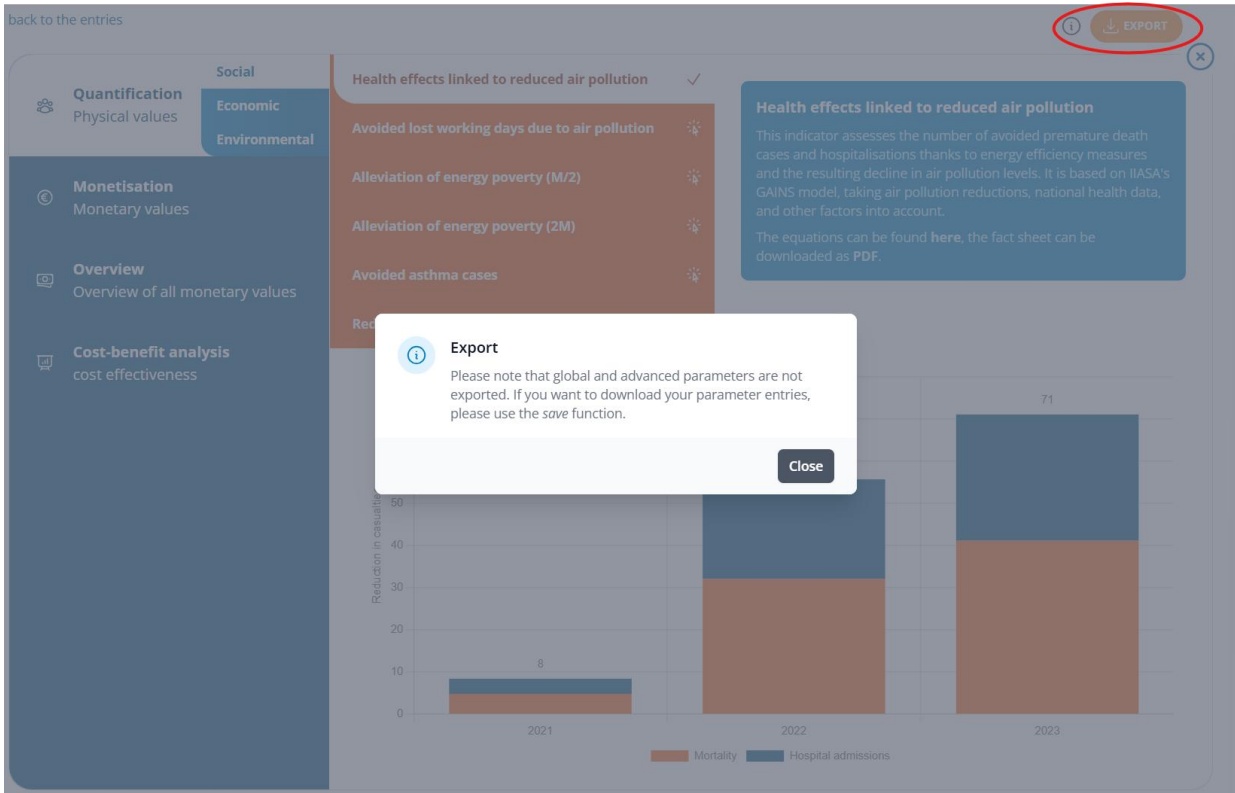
back to the entries

EXPORT

Quantification
Physical values

Social
Economic
Environmental

Monetisation
Monetary values

Overview
Overview of all monetary values

Cost-benefit analysis
cost effectiveness

Health effects linked to reduced air pollution ✓

Avoided lost working days due to air pollution

Alleviation of energy poverty (M/2)

Alleviation of energy poverty (2M)

Avoided asthma cases

Red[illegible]

Health effects linked to reduced air pollution

This indicator assesses the number of avoided premature death cases and hospitalisations thanks to energy efficiency measures and the resulting decline in air pollution levels. It is based on IIASA's GAINS model, taking air pollution reductions, national health data, and other factors into account.

The equations can be found **here**, the fact sheet can be downloaded as **PDF**.

Export

Please note that global and advanced parameters are not exported. If you want to download your parameter entries, please use the *save* function.

Close

Reduction in casualti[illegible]

71

8

0
10
20
30
40
50

2021
2022
2023

Mortality
Hospital admissions